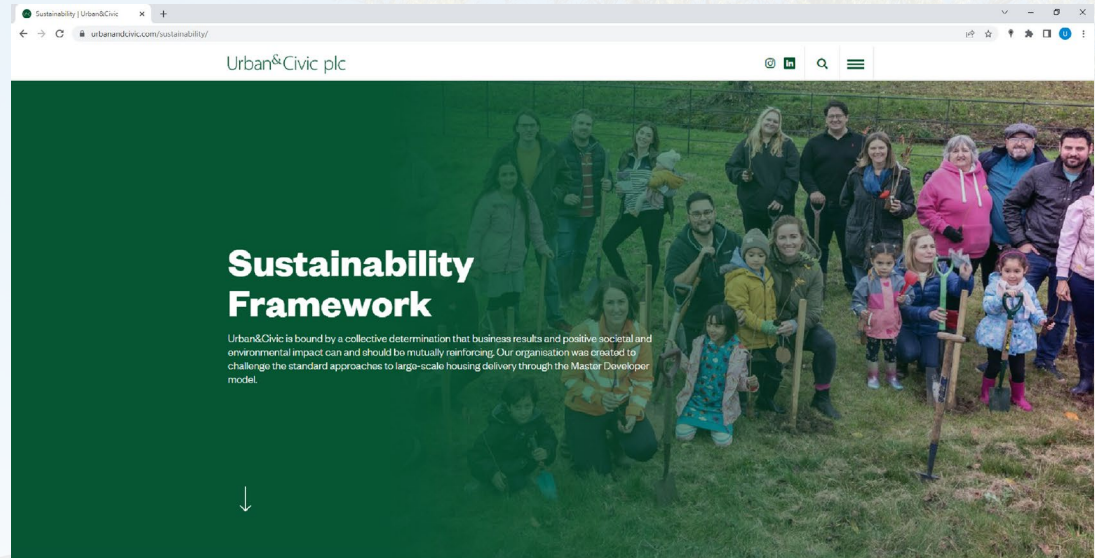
Sustainability | Urban&Civic

urbanandcivic.com/sustainability/

Urban&Civic plc

Sustainability Framework

Urban&Civic is bound by a collective determination that business results and positive societal and environmental impact can and should be mutually reinforcing. Our organisation was created to challenge the standard approaches to large-scale housing delivery through the Master Developer model.

↓